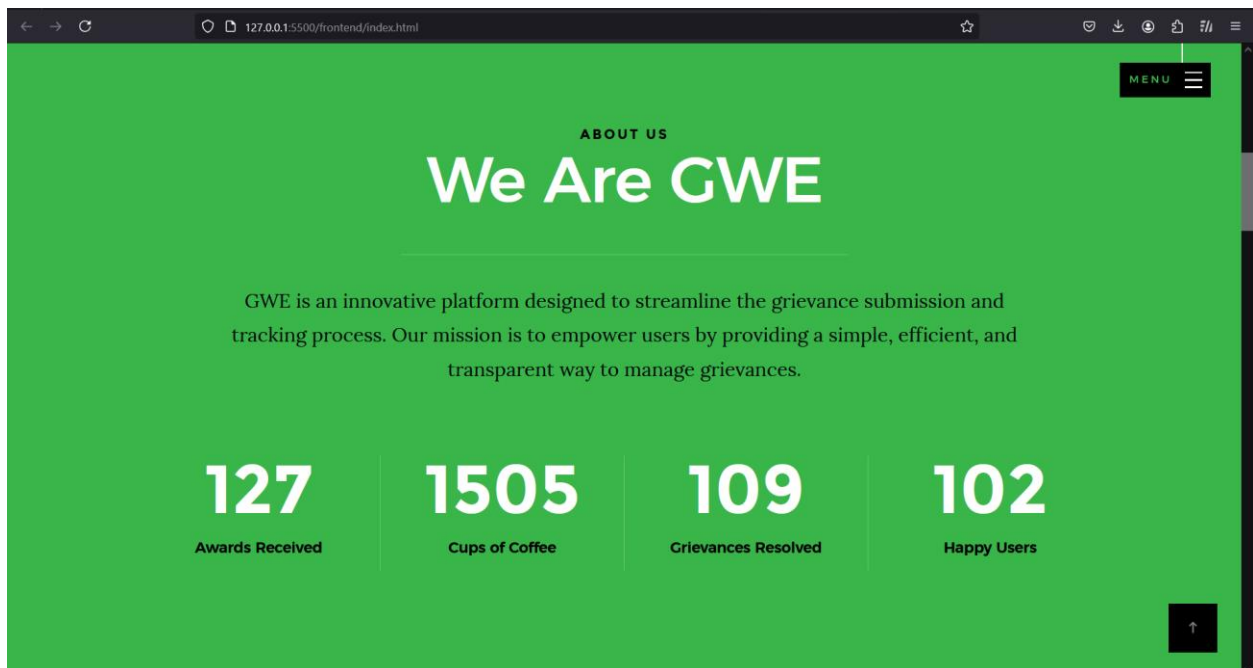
127.0.0.1:5500/frontend/index.html

MENU

ABOUT US

We Are GWE

GWE is an innovative platform designed to streamline the grievance submission and tracking process. Our mission is to empower users by providing a simple, efficient, and transparent way to manage grievances.

127
Awards Received

1505
Cups of Coffee

109
Grievances Resolved

102
Happy Users

↑